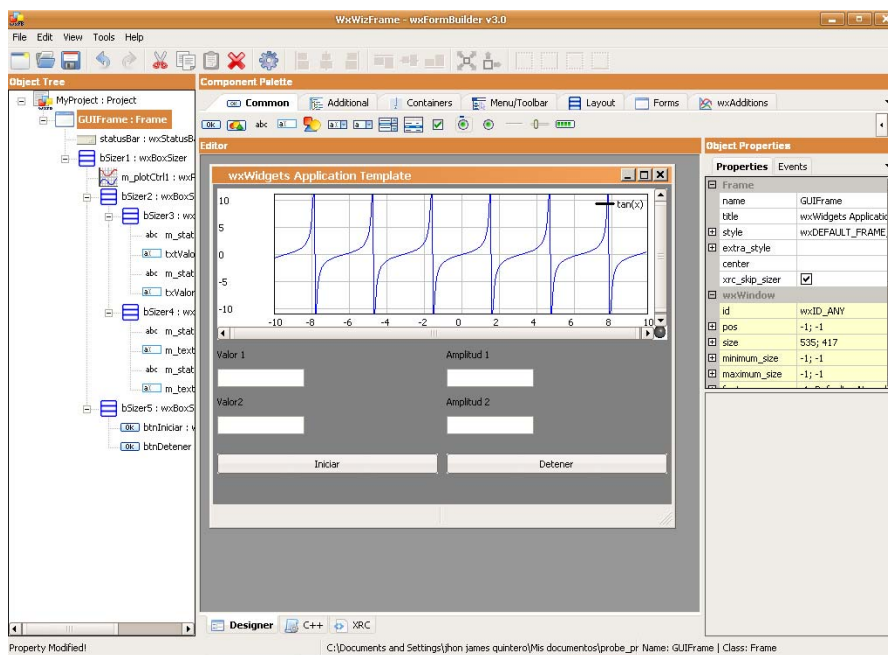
WxWizFrame - wxFormBuilder v3.0

File Edit View Tools Help

Object Tree

MyProject : Project
GUIFrame : Frame
statusBar : wxStatusB
bSizer1 : wxBoxSizer
m_plotCtrl1 : wxP
bSizer2 : wxBoxS
bSizer3 : wx
abc m_stat
txtValo
abc m_stat
txValor
bSizer4 : wx
abc m_stat
m_text
abc m_stat
m_text
bSizer5 : wxBoxS
btnIniciar : w
btnDetener

Component Palette

Common | Additional | Containers | Menu/Toolbar | Layout | Forms | wxAdditions

Editor

wxWidgets Application Template

10
5
0
-5
-10
-10 -8 -6 -4 -2 0 2 4 6 8 10
tan(x)

Valor 1
Amplitud 1
Valor2
Amplitud 2
Iniciar
Detener

Object Properties

Properties | Events

| | |
|---|---|
| Frame | |
| name | GUIFrame |
| title | wxWidgets Applicatio |
| style | wxDEFAULT_FRAME |
| extra_style | |
| center | |
| xrc_skip_sizer | ☑ |
| wxWindow | |
| id | wxID_ANY |
| pos | -1; -1 |
| size | 535; 417 |
| minimum_size | -1; -1 |
| maximum_size | -1; -1 |

Designer | C++ | XRC

Property Modified!
C:\Documents and Settings\jhon james quintero\Mis documentos\probe_pr Name: GUIFrame | Class: Frame